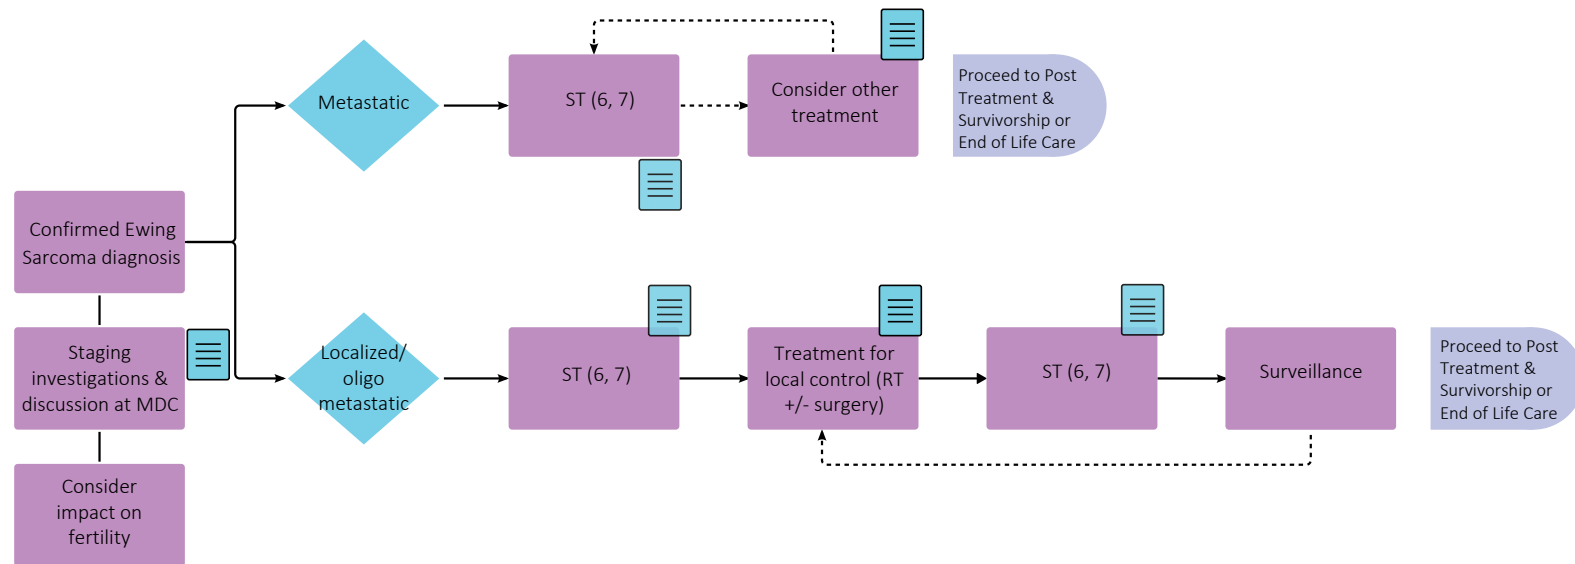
Confirmed Ewing Sarcoma diagnosis

Staging investigations & discussion at MDC

Consider impact on fertility

Metastatic

ST (6, 7)

Consider other treatment

Proceed to Post Treatment & Survivorship or End of Life Care

Localized/ oligo metastatic

ST (6, 7)

Treatment for local control (RT +/- surgery)

ST (6, 7)

Surveillance

Proceed to Post Treatment & Survivorship or End of Life Care